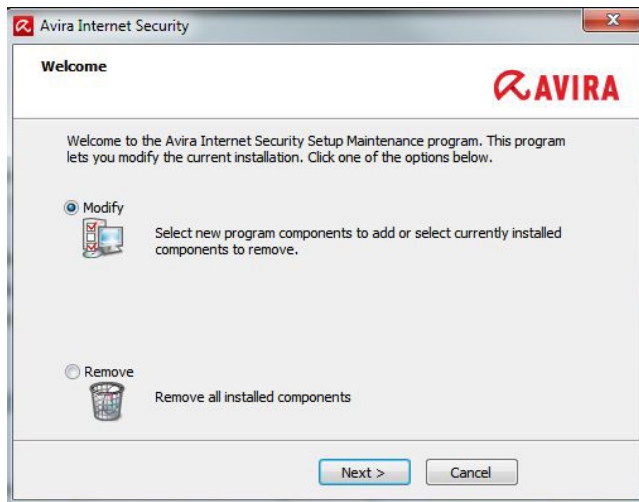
Avira Internet Security

Welcome

AVIRA

Welcome to the Avira Internet Security Setup Maintenance program. This program lets you modify the current installation. Click one of the options below.

Modify

Select new program components to add or select currently installed components to remove.

Remove

Remove all installed components

Next >

Cancel